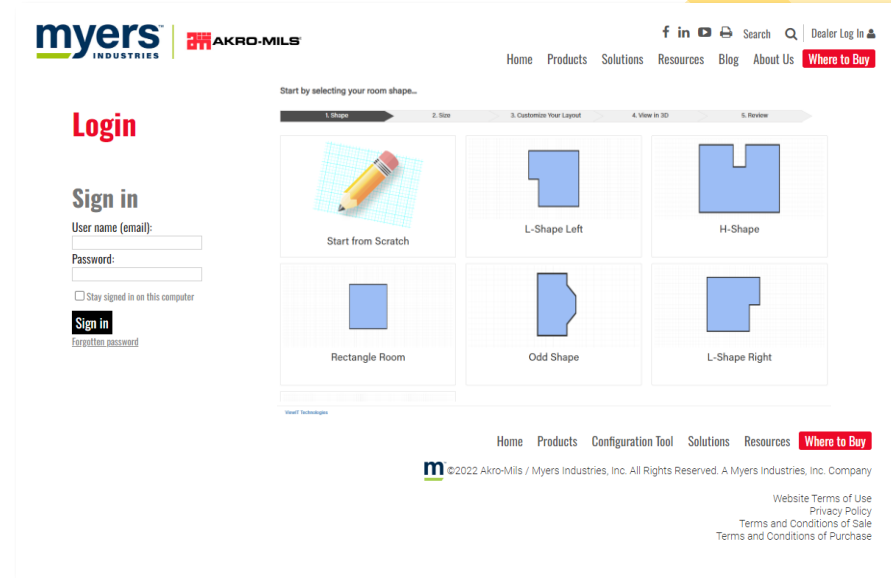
myers INDUSTRIES

AKRO-MILS

Search Dealer Log In

Home Products Solutions Resources Blog About Us Where to Buy

Login

Sign in

User name (email):

Password:

Stay signed in on this computer

Sign in

Forgotten password

Start by selecting your room shape...

1. Shape 2. Size 3. Customize Your Layout 4. View in 3D 5. Review

Start from Scratch

L-Shape Left

H-Shape

Rectangle Room

Odd Shape

L-Shape Right

ViewIT Technologies

Home Products Configuration Tool Solutions Resources Where to Buy

m ©2022 Akro-Mils / Myers Industries, Inc. All Rights Reserved. A Myers Industries, Inc. Company

Website Terms of Use
Privacy Policy
Terms and Conditions of Sale
Terms and Conditions of Purchase